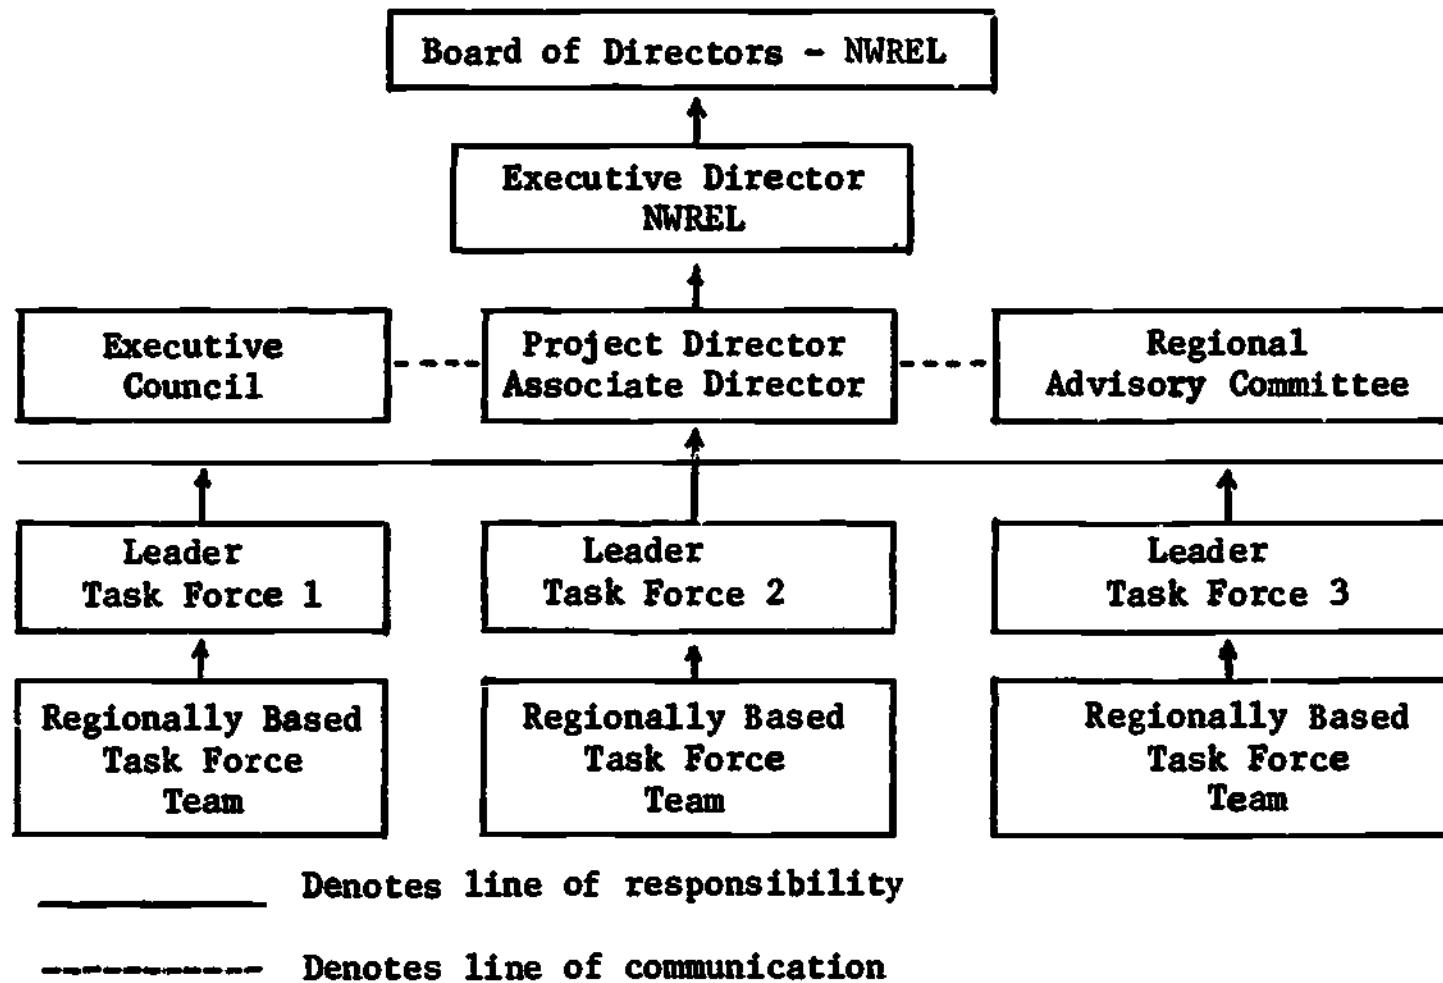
Board of Directors - NWREL

Executive Director
NWREL

Executive Council

Project Director
Associate Director

Regional
Advisory Committee

Leader
Task Force 1

Leader
Task Force 2

Leader
Task Force 3

Regionally Based
Task Force
Team

Regionally Based
Task Force
Team

Regionally Based
Task Force
Team

Denotes line of responsibility

Denotes line of communication